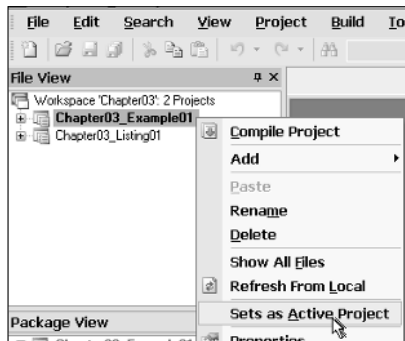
File Edit Search View Project Build To

File View

Workspace 'Chapter03': 2 Projects

Chapter03_Example01

Chapter03_Listing01

Compile Project

Add

Paste

Rename

Delete

Show All Files

Refresh From Local

Sets as Active Project

Properties

Package View